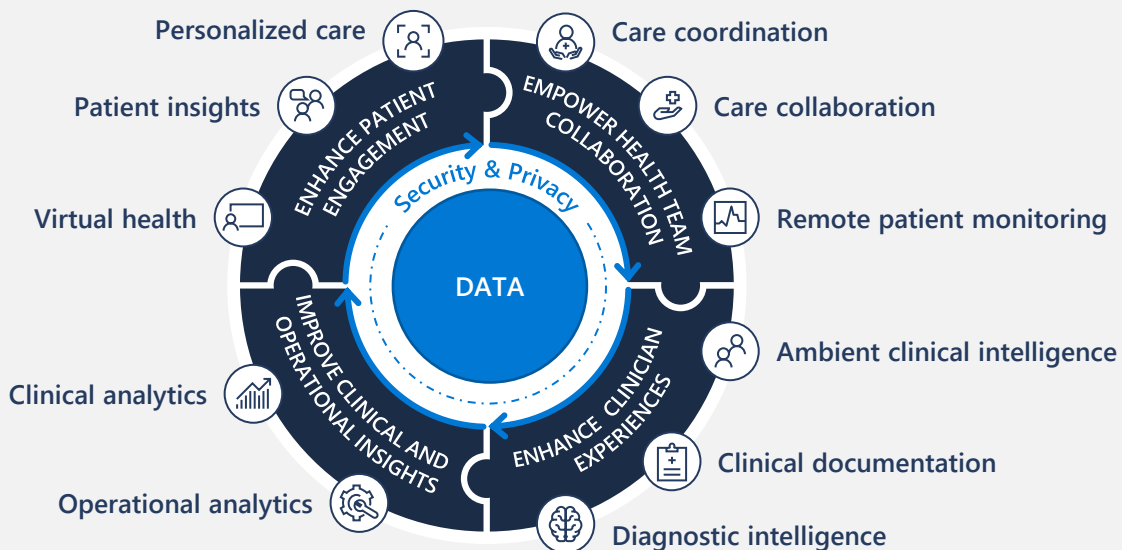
Personalized care

Care coordination

Patient insights

Care collaboration

ENHANCE PATIENT ENGAGEMENT

EMPOWER HEALTH TEAM COLLABORATION

Security & Privacy

Virtual health

Remote patient monitoring

DATA

IMPROVE CLINICAL AND OPERATIONAL INSIGHTS

ENHANCE CLINICIAN EXPERIENCES

Ambient clinical intelligence

Clinical analytics

Clinical documentation

Operational analytics

Diagnostic intelligence